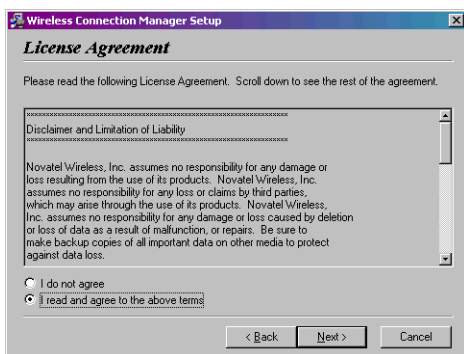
Wireless Connection Manager Setup

License Agreement

Please read the following License Agreement. Scroll down to see the rest of the agreement.

Disclaimer and Limitation of Liability

Novatel Wireless, Inc. assumes no responsibility for any damage or loss resulting from the use of its products. Novatel Wireless, Inc. assumes no responsibility for any loss or claims by third parties, which may arise through the use of its products. Novatel Wireless, Inc. assumes no responsibility for any damage or loss caused by deletion or loss of data as a result of malfunction, or repairs. Be sure to make backup copies of all important data on other media to protect against data loss.

I do not agree

I read and agree to the above terms

< Back

Next >

Cancel